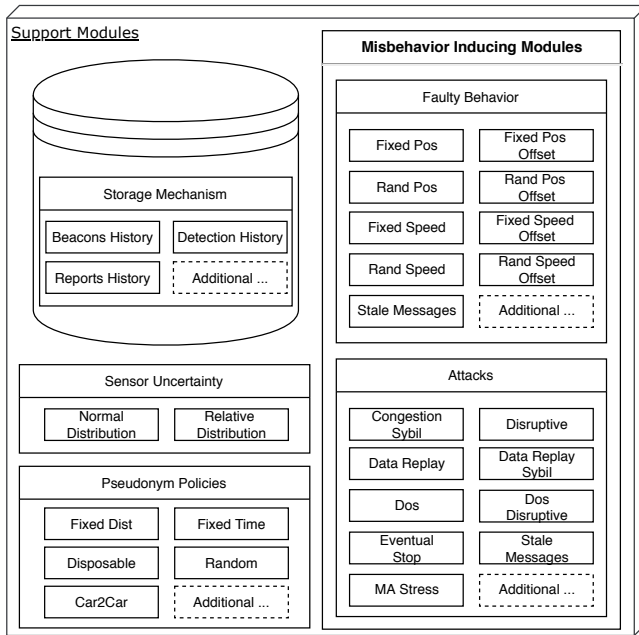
Support Modules

Storage Mechanism

Beacons History
Detection History
Reports History
Additional ...

Sensor Uncertainty

Normal Distribution
Relative Distribution

Pseudonym Policies

Fixed Dist
Fixed Time
Disposable
Random
Car2Car
Additional ...

Misbehavior Inducing Modules

Faulty Behavior

Fixed Pos
Fixed Pos Offset
Rand Pos
Rand Pos Offset
Fixed Speed
Fixed Speed Offset
Rand Speed
Rand Speed Offset
Stale Messages
Additional ...

Attacks

Congestion Sybil
Disruptive
Data Replay
Data Replay Sybil
Dos
Dos Disruptive
Eventual Stop
Stale Messages
MA Stress
Additional ...